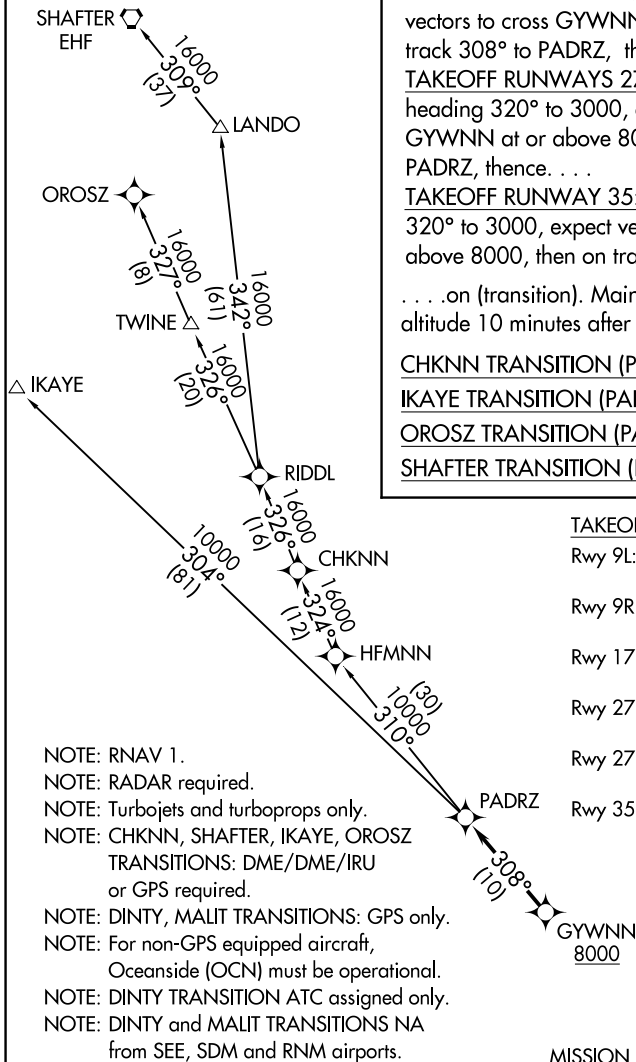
SHAFTER
EHF

16000
309°
(37)

LANDO

OROSZ

16000
327°
(8)

16000
342°
(61)

TWINE

16000
326°
(20)

IKAYE

RIDDL

16000
326°
(16)

10000
304°
(81)

CHKNN

16000
324°
(12)

HFMNN

(30)
10000
310°

PADRZ

308°
(10)

GYWNN
8000

vectors to cross GYWNN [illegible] track 308° to PADRZ, th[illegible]
TAKEOFF RUNWAYS 27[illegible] heading 320° to 3000, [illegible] GYWNN at or above 80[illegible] PADRZ, thence. . . .
TAKEOFF RUNWAY 35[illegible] 320° to 3000, expect ve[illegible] above 8000, then on tra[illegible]

. . . .on (transition). Main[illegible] altitude 10 minutes after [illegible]

CHKNN TRANSITION (P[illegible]
IKAYE TRANSITION (PA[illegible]
OROSZ TRANSITION (PA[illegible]
SHAFTER TRANSITION ([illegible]

TAKEO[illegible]
Rwy 9L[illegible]
Rwy 9R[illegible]
Rwy 17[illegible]
Rwy 27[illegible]
Rwy 27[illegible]
Rwy 35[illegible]

NOTE: RNAV 1.
NOTE: RADAR required.
NOTE: Turbojets and turboprops only.
NOTE: CHKNN, SHAFTER, IKAYE, OROSZ TRANSITIONS: DME/DME/IRU or GPS required.
NOTE: DINTY, MALIT TRANSITIONS: GPS only.
NOTE: For non-GPS equipped aircraft, Oceanside (OCN) must be operational.
NOTE: DINTY TRANSITION ATC assigned only.
NOTE: DINTY and MALIT TRANSITIONS NA from SEE, SDM and RNM airports.

MISSION